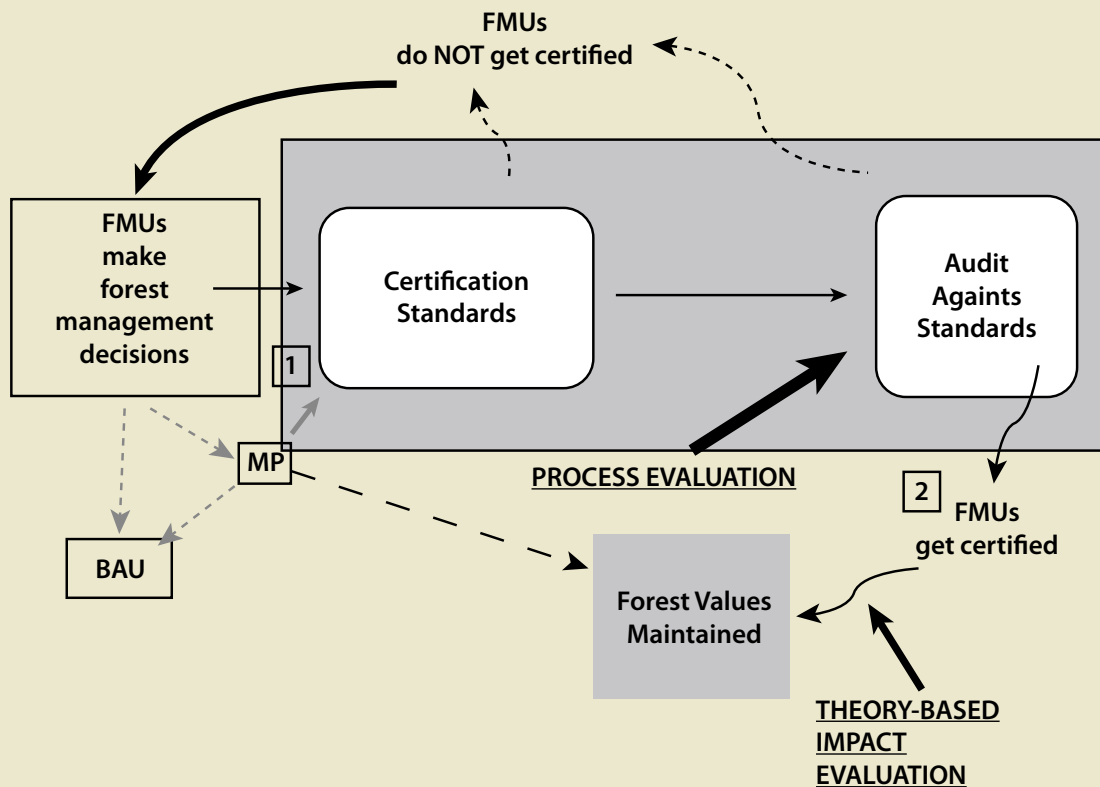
FMUs
do NOT get certified

FMUs
make
forest
management
decisions

Certification
Standards

Audit
Againts
Standards

1

MP

BAU

PROCESS EVALUATION

2

FMUs
get certified

Forest Values
Maintained

THEORY-BASED
IMPACT
EVALUATION